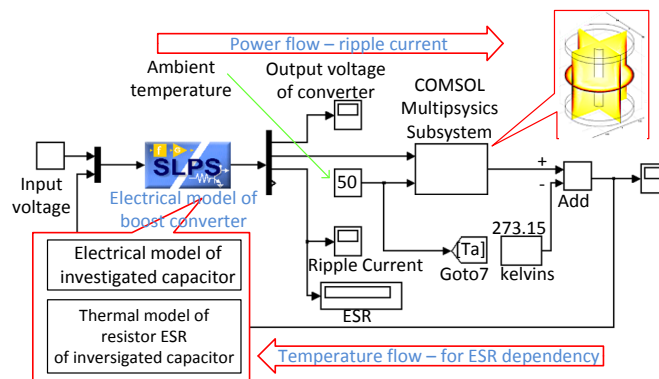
Power flow – ripple current

Ambient temperature

Output voltage of converter

COMSOL Multipsysics Subsystem

Input voltage

SLPS

Electrical model of boost converter

50

+

-

Add

273.15

kelvins

[Ta]

Goto7

Electrical model of investigated capacitor

Thermal model of resistor ESR of inversigated capacitor

Ripple Current

ESR

Temperature flow – for ESR dependency